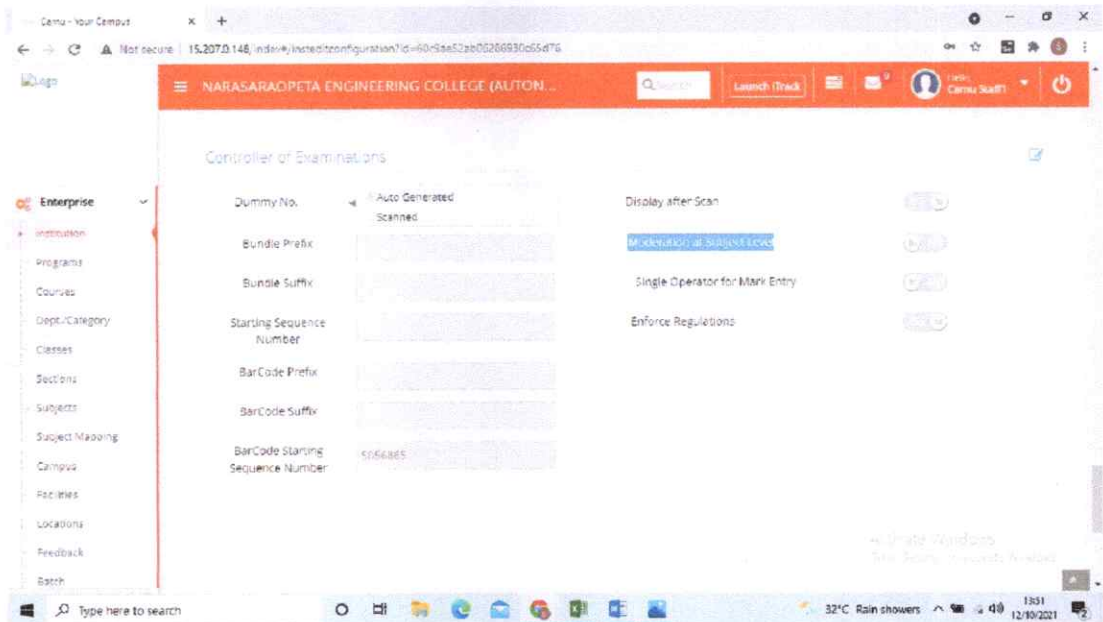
Camu - Your Campus × +

Not secure | 15.207.0.148/index#/insteditconfiguration?id=60c9ae52ab06286930c65d76

Logo

NARASARAOPETA ENGINEERING COLLEGE (AUTON...

Search

Launch iTrack

Hello Camu Staff1

Controller of Examinations

Enterprise

Institution

Programs

Courses

Dept./Category

Classes

Sections

Subjects

Subject Mapping

Campus

Facilities

Locations

Feedback

Batch

Dummy No.

Auto Generated

Scanned

Bundle Prefix

Bundle Suffix

Starting Sequence Number

BarCode Prefix

BarCode Suffix

BarCode Starting Sequence Number

5066465

Display after Scan

Moderation at Subject Level

Single Operator for Mark Entry

Enforce Regulations

Activate Windows

Go to Settings to activate Windows.

Type here to search

32°C Rain showers

13:51

12/10/2021